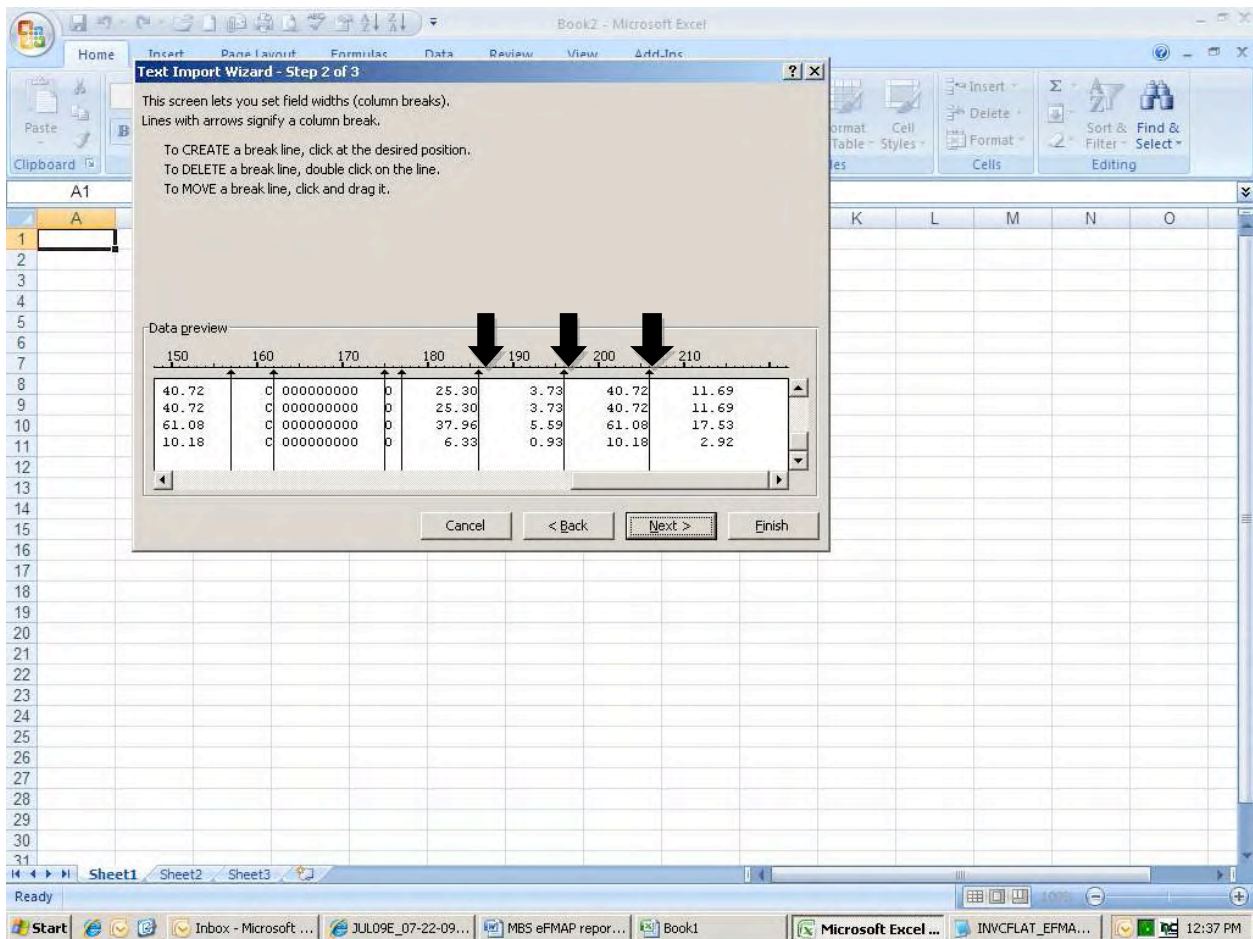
Book2 - Microsoft Excel

Home Insert Page Layout Formulas Data Review View Add-Ins

Paste
Clipboard

Format Table Cell Styles
Insert Delete Format
Cells
Sort & Filter Find & Select
Editing

A1

Text Import Wizard - Step 2 of 3

This screen lets you set field widths (column breaks).
Lines with arrows signify a column break.

To CREATE a break line, click at the desired position.
To DELETE a break line, double click on the line.
To MOVE a break line, click and drag it.

Data preview

150 160 170 180 190 200 210

| 40.72 | C | 000000000 | 0 | 25.30 | 3.73 | 40.72 | 11.69 |
|---|---|---|---|---|---|---|---|
| 40.72 | C | 000000000 | 0 | 25.30 | 3.73 | 40.72 | 11.69 |
| 61.08 | C | 000000000 | 0 | 37.96 | 5.59 | 61.08 | 17.53 |
| 10.18 | C | 000000000 | 0 | 6.33 | 0.93 | 10.18 | 2.92 |

Cancel < Back Next > Finish

A K L M N O

1 2 3 4 5 6 7 8 9 10 11 12 13 14 15 16 17 18 19 20 21 22 23 24 25 26 27 28 29 30 31

Sheet1 Sheet2 Sheet3

Ready

Start Inbox - Microsoft ... JUL09E_07-22-09... MBS eFMAP repor... Book1 Microsoft Excel ... INVCFLAT_EFMA... 12:37 PM